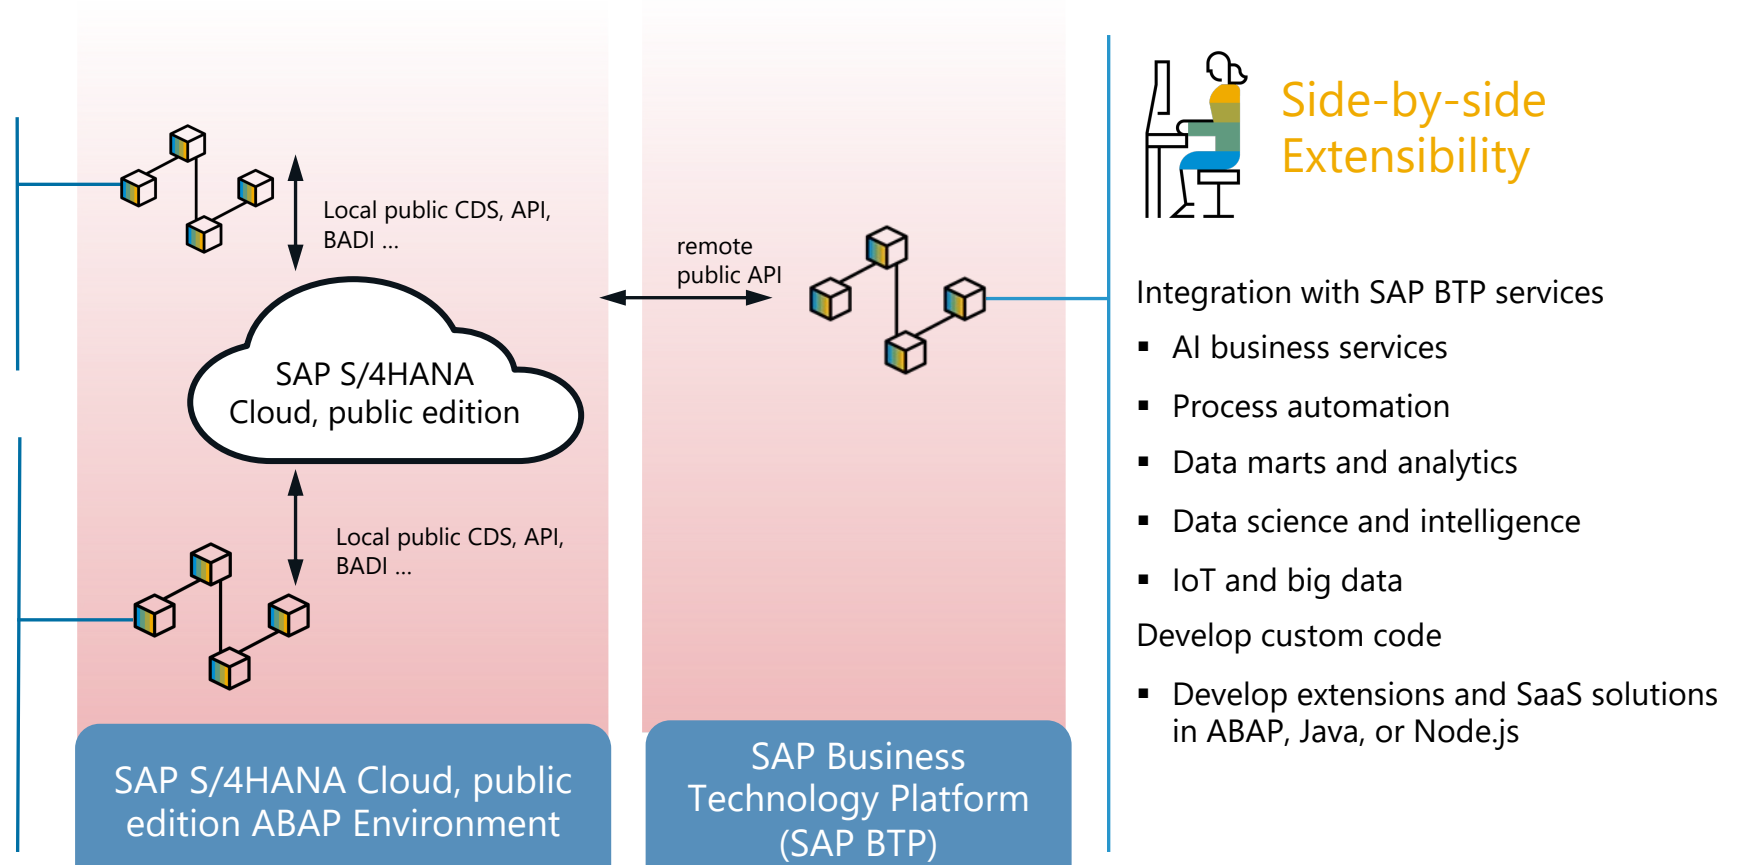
Local public CDS, API, BADI ...

SAP S/4HANA Cloud, public edition

Local public CDS, API, BADI ...

SAP S/4HANA Cloud, public edition ABAP Environment

remote public API

SAP Business Technology Platform (SAP BTP)

Side-by-side Extensibility

Integration with SAP BTP services

- AI business services
- Process automation
- Data marts and analytics
- Data science and intelligence
- IoT and big data

Develop custom code

- Develop extensions and SaaS solutions in ABAP, Java, or Node.js